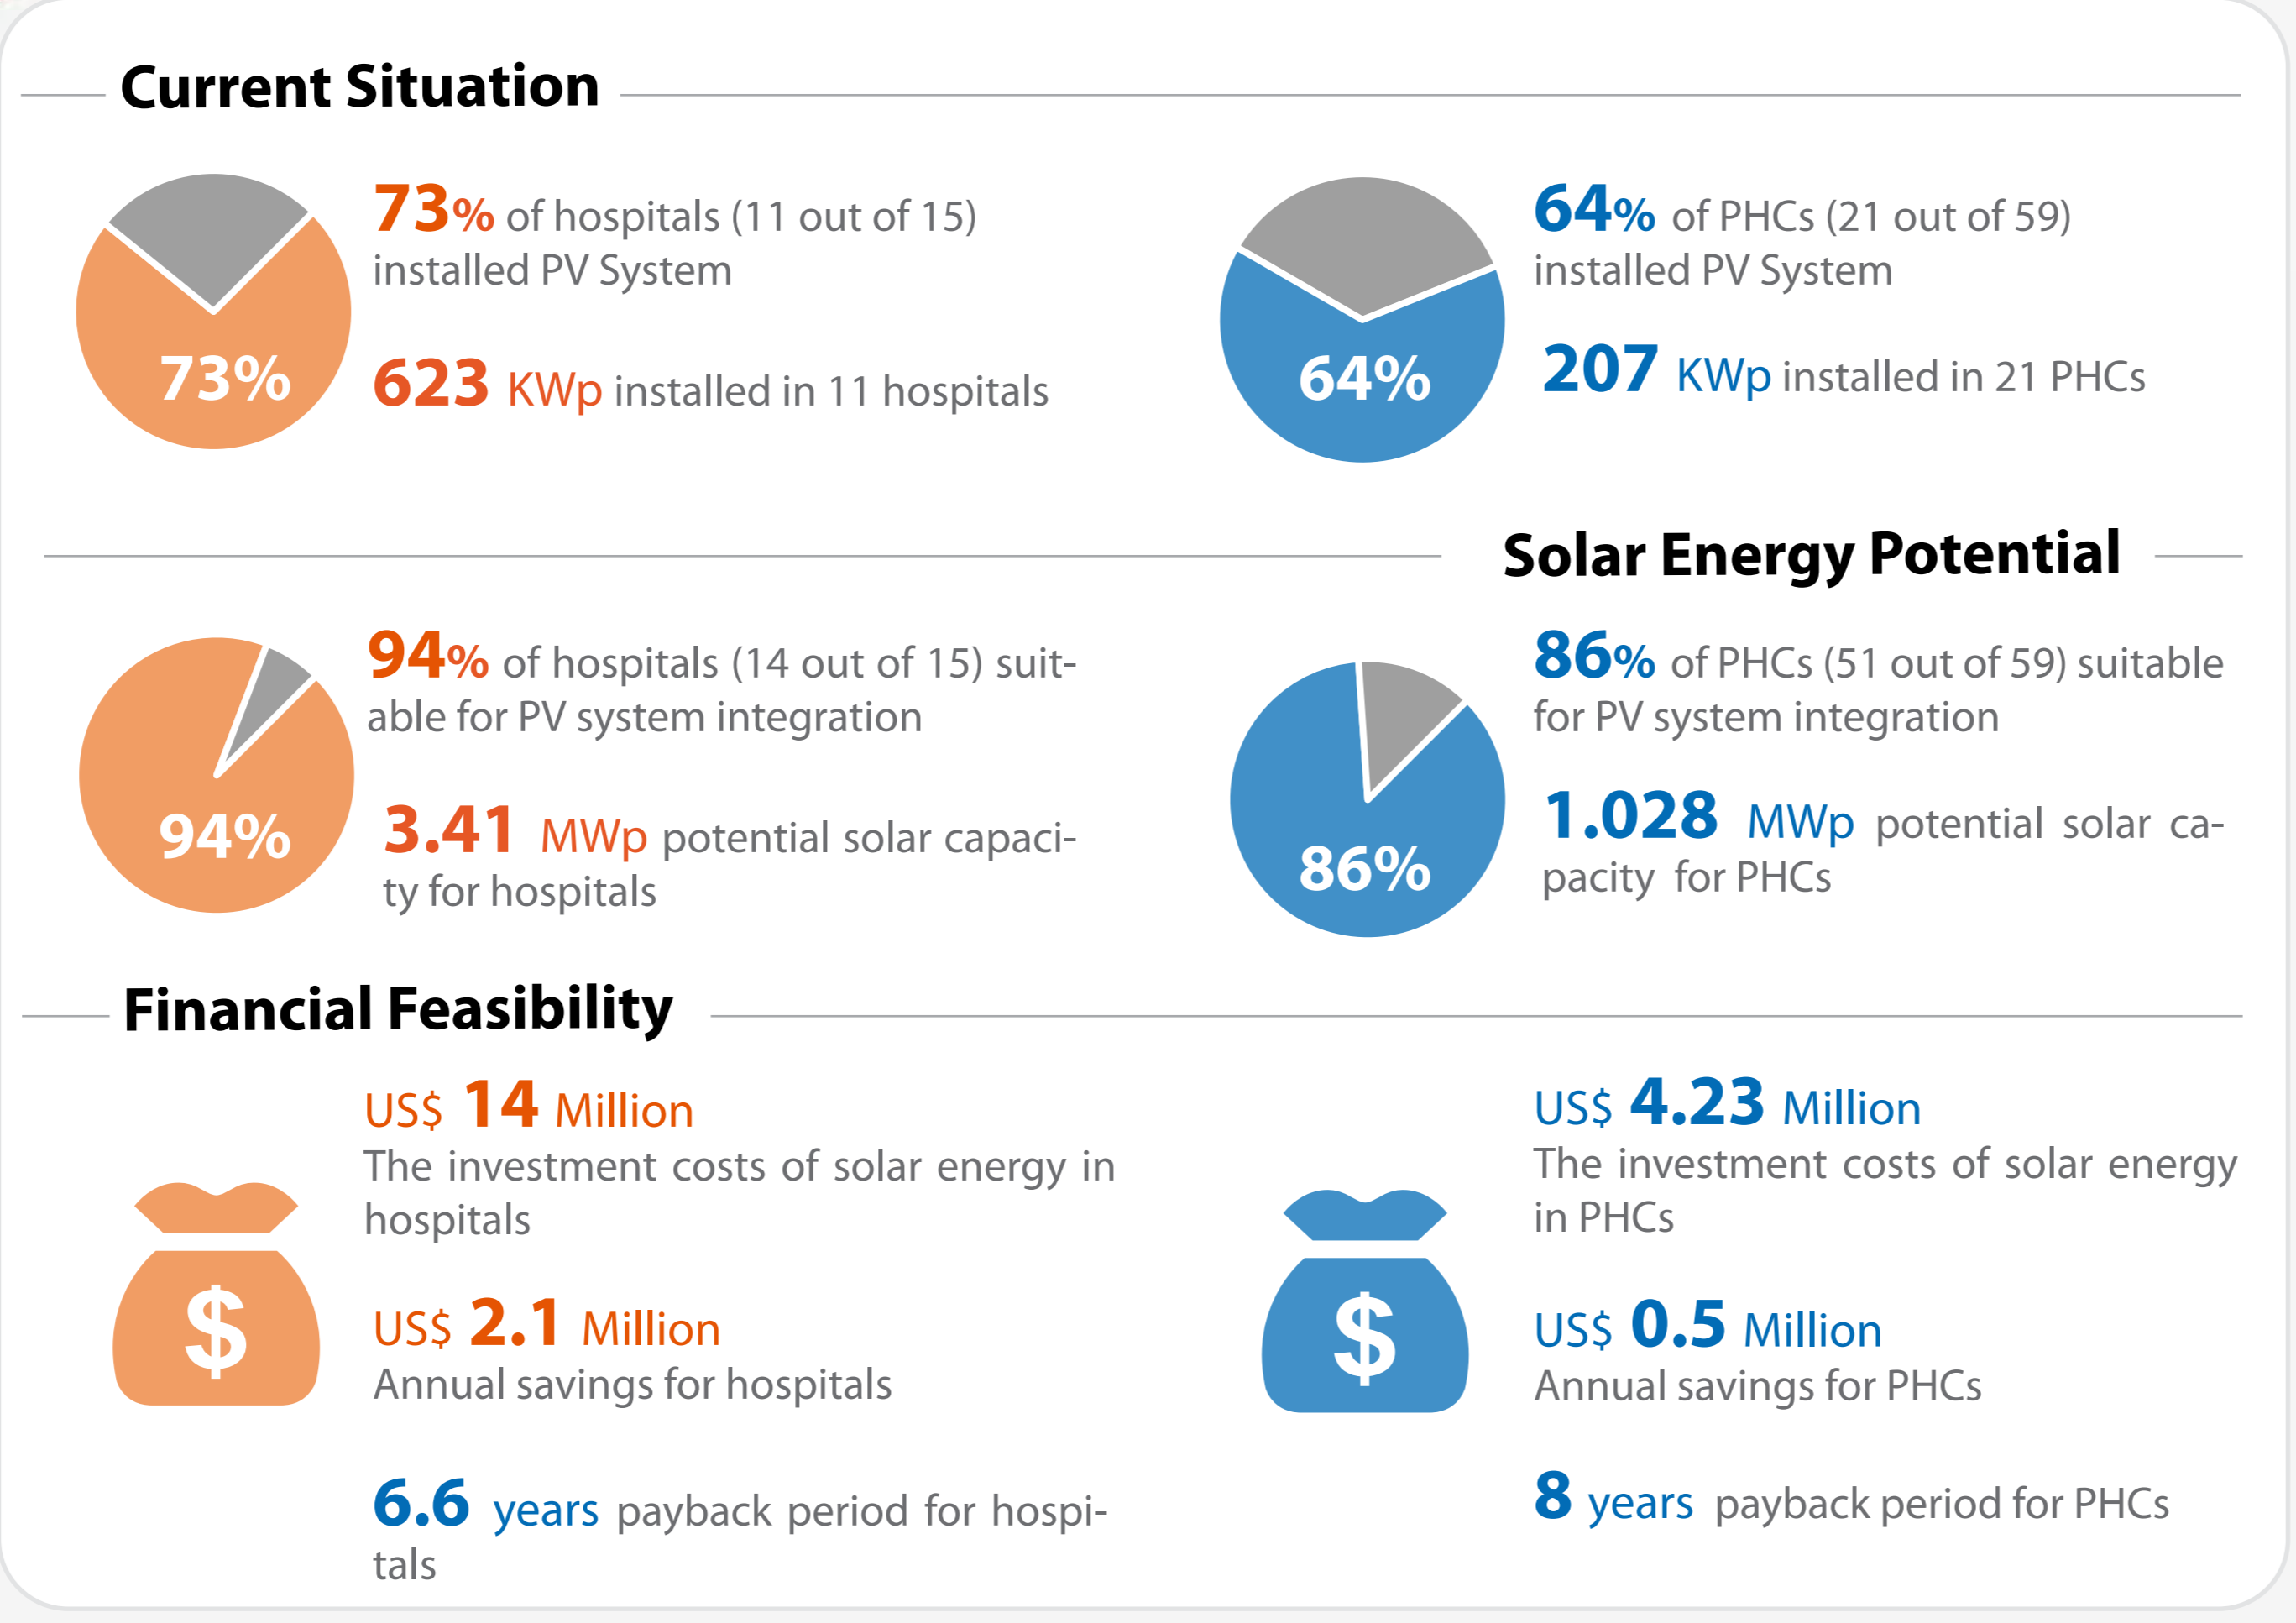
Current Situation

73%

73% of hospitals (11 out of 15) installed PV System

623 KWp installed in 11 hospitals

64%

64% of PHCs (21 out of 59) installed PV System

207 KWp installed in 21 PHCs

Solar Energy Potential

94%

94% of hospitals (14 out of 15) suitable for PV system integration

3.41 MWp potential solar capacity for hospitals

86%

86% of PHCs (51 out of 59) suitable for PV system integration

1.028 MWp potential solar capacity for PHCs

Financial Feasibility

$

US$ 14 Million
The investment costs of solar energy in hospitals

US$ 2.1 Million
Annual savings for hospitals

6.6 years payback period for hospitals

$

US$ 4.23 Million
The investment costs of solar energy in PHCs

US$ 0.5 Million
Annual savings for PHCs

8 years payback period for PHCs